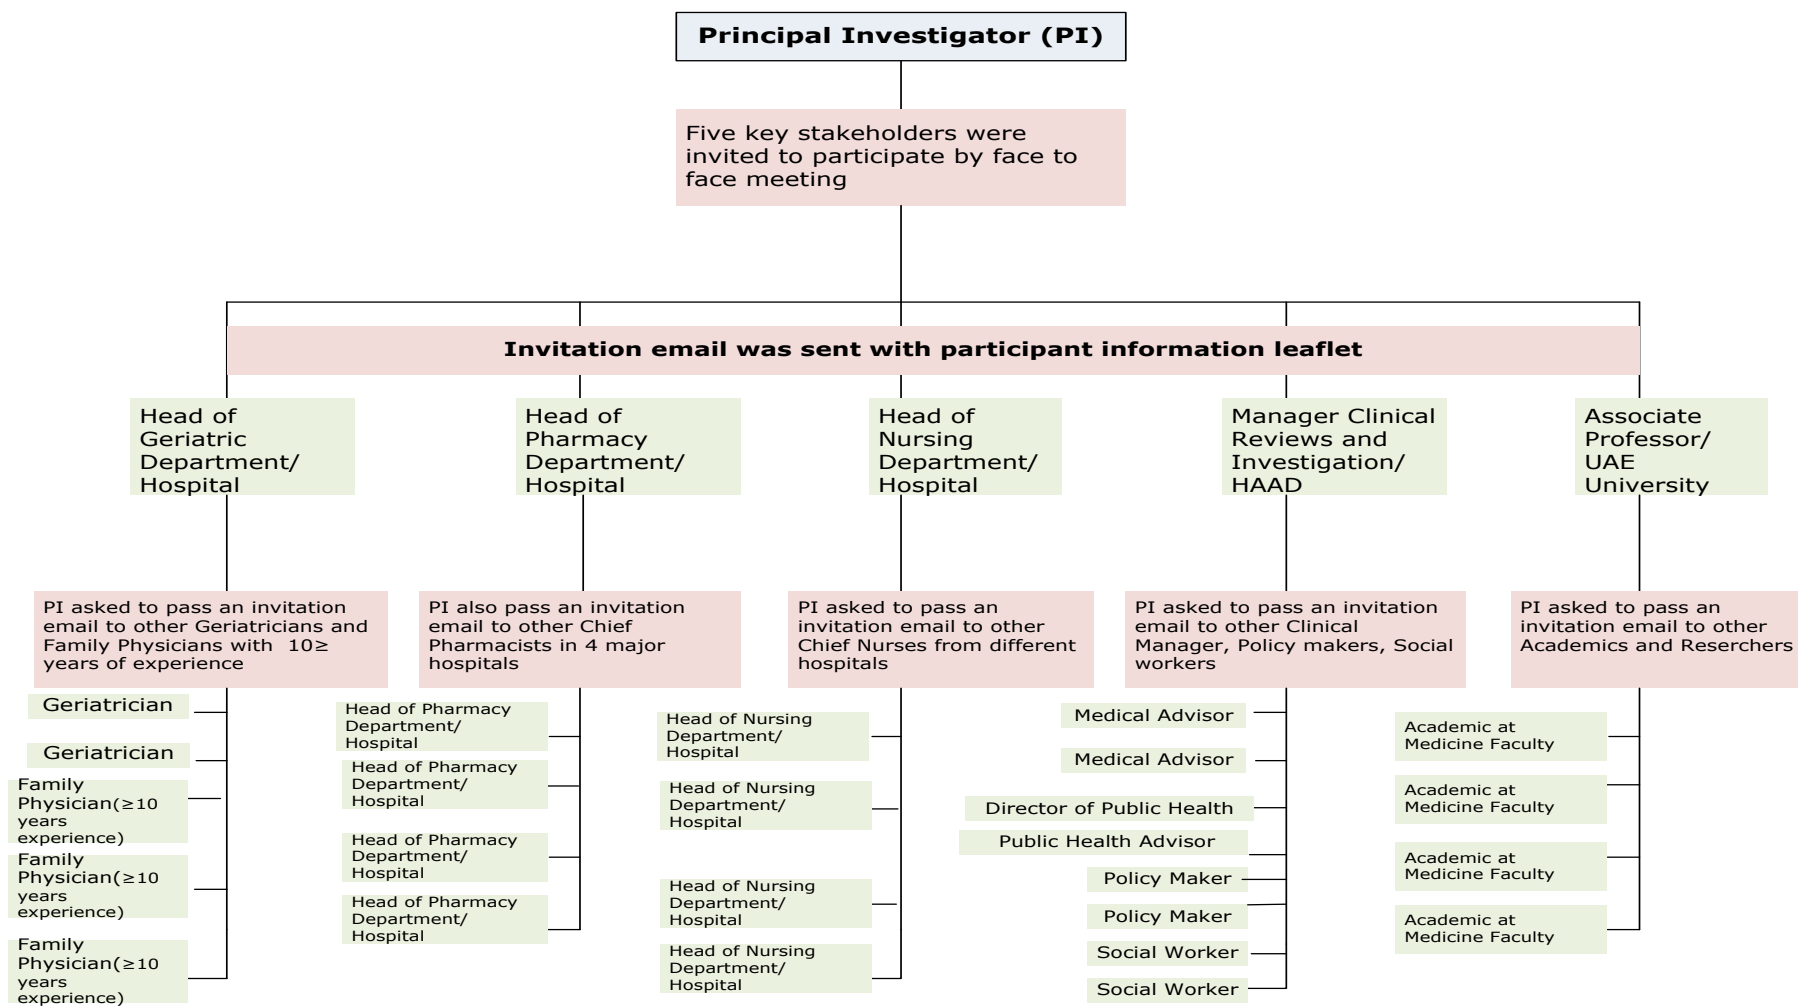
Principal Investigator (PI)

Five key stakeholders were invited to participate by face to face meeting

Invitation email was sent with participant information leaflet

Head of Geriatric Department/ Hospital

Head of Pharmacy Department/ Hospital

Head of Nursing Department/ Hospital

Manager Clinical Reviews and Investigation/ HAAD

Associate Professor/ UAE University

PI asked to pass an invitation email to other Geriatricians and Family Physicians with 10≥ years of experience

Geriatrician

Geriatrician

Family Physician(≥10 years experience)

Family Physician(≥10 years experience)

Family Physician(≥10 years experience)

PI also pass an invitation email to other Chief Pharmacists in 4 major hospitals

Head of Pharmacy Department/ Hospital

Head of Pharmacy Department/ Hospital

Head of Pharmacy Department/ Hospital

Head of Pharmacy Department/ Hospital

PI asked to pass an invitation email to other Chief Nurses from different hospitals

Head of Nursing Department/ Hospital

Head of Nursing Department/ Hospital

Head of Nursing Department/ Hospital

Head of Nursing Department/ Hospital

PI asked to pass an invitation email to other Clinical Manager, Policy makers, Social workers

Medical Advisor

Medical Advisor

Director of Public Health

Public Health Advisor

Policy Maker

Policy Maker

Social Worker

Social Worker

PI asked to pass an invitation email to other Academics and Reserchers

Academic at Medicine Faculty

Academic at Medicine Faculty

Academic at Medicine Faculty

Academic at Medicine Faculty